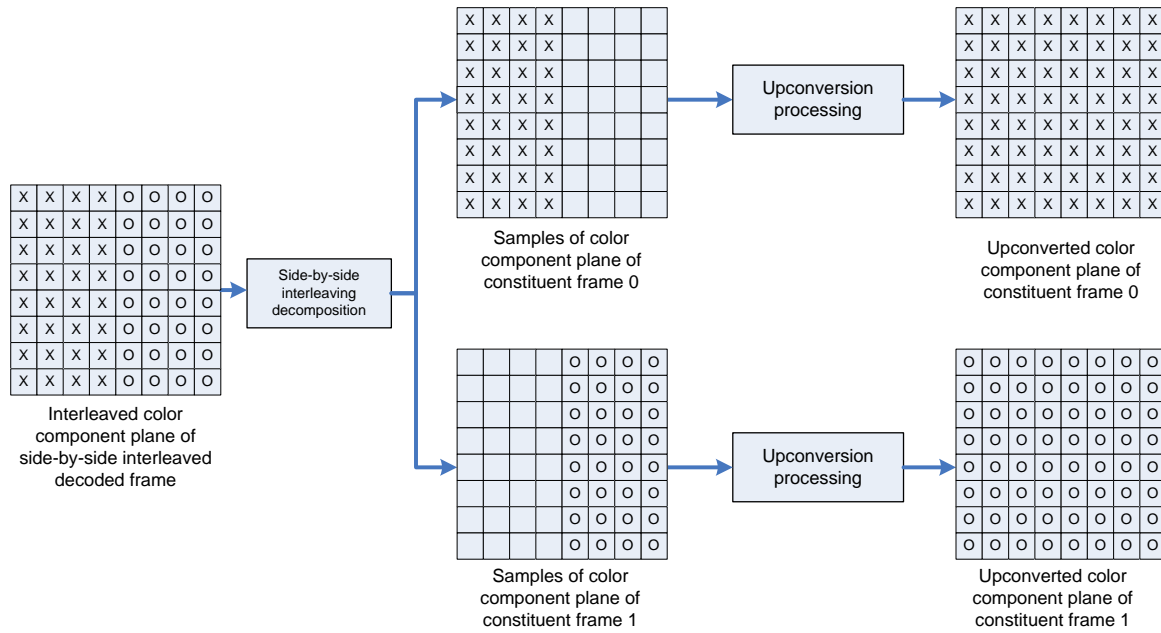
Interleaved color component plane of side-by-side interleaved decoded frame

Side-by-side interleaving decomposition

Samples of color component plane of constituent frame 0

Upconversion processing

Upconverted color component plane of constituent frame 0

Samples of color component plane of constituent frame 1

Upconversion processing

Upconverted color component plane of constituent frame 1